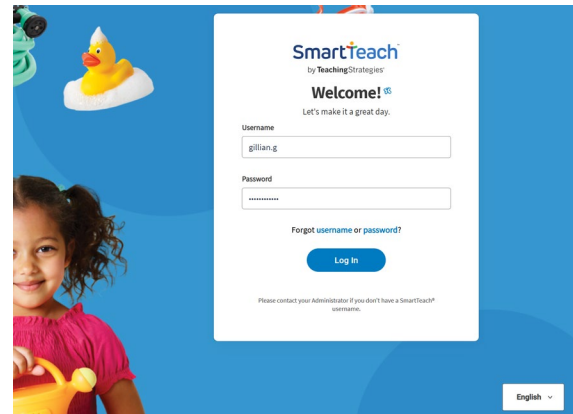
SmartTeach
by TeachingStrategies

Welcome!

Let's make it a great day.

Username

gillian.g

Password

••••••••••••

Forgot username or password?

Log In

Please contact your Administrator if you don't have a SmartTeach® username.

English